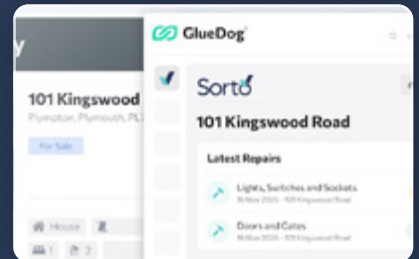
y

101 Kingswood

Plympton, Plymouth, PL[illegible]

For Sale

House

1 2

GlueDog

Sorto

101 Kingswood Road

Latest Repairs

Lights, Switches and Sockets
16 May 2025 · 101 Kingswood Road

Doors and Gates
16 May 2025 · 101 Kingswood Road